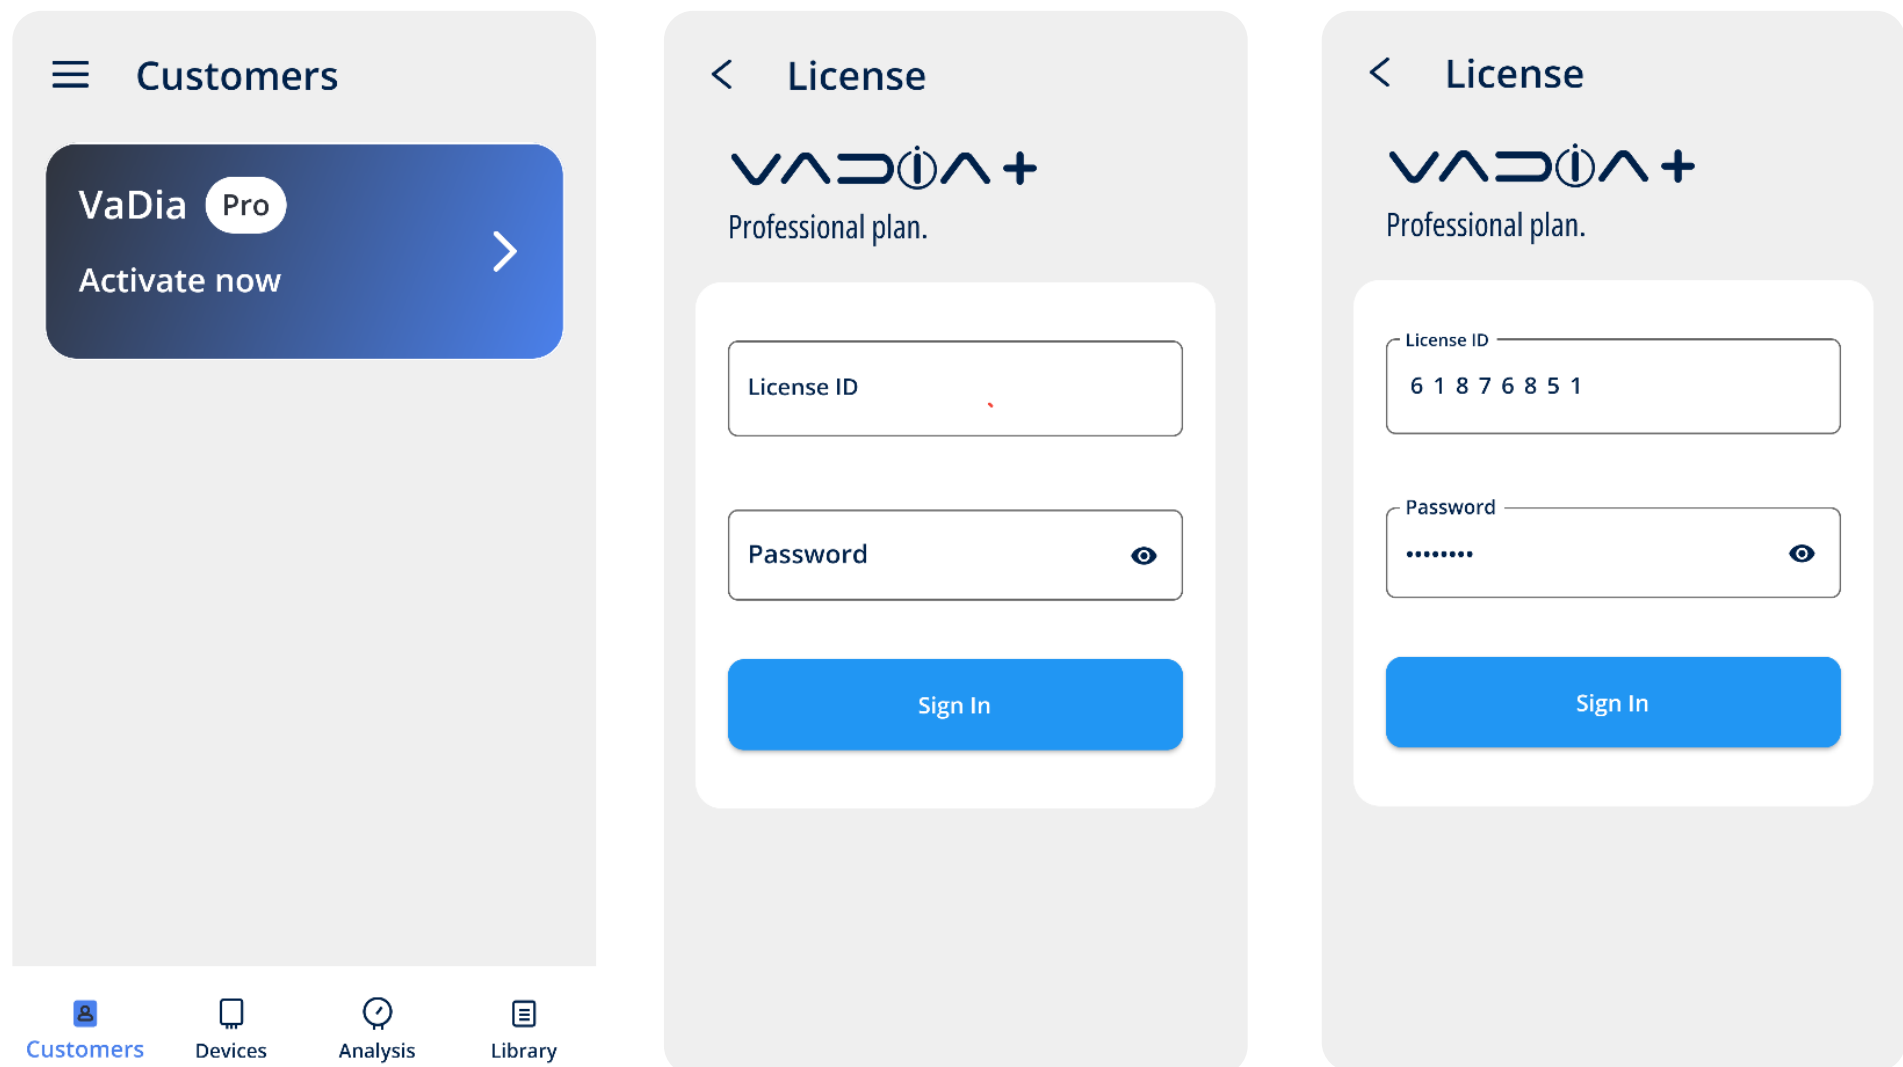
Customers

VaDia Pro

Activate now

Customers Devices Analysis Library

License

VADIA+

Professional plan.

License ID

Password

Sign In

License

VADIA+

Professional plan.

License ID

6 1 8 7 6 8 5 1

Password

••••••••

Sign In